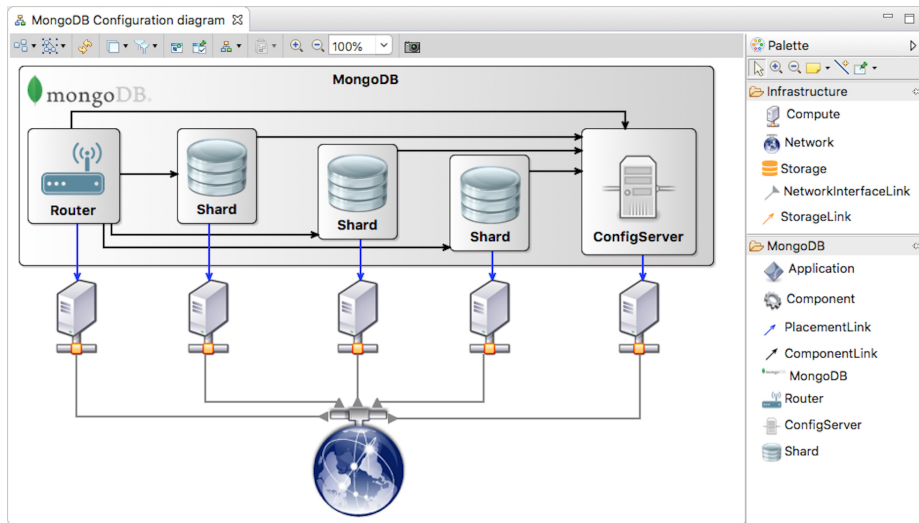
MongoDB Configuration diagram

100%

MongoDB

mongoDB.

Router

Shard

Shard

Shard

ConfigServer

Palette

Infrastructure

Compute

Network

Storage

NetworkInterfaceLink

StorageLink

MongoDB

Application

Component

PlacementLink

ComponentLink

MongoDB

Router

ConfigServer

Shard